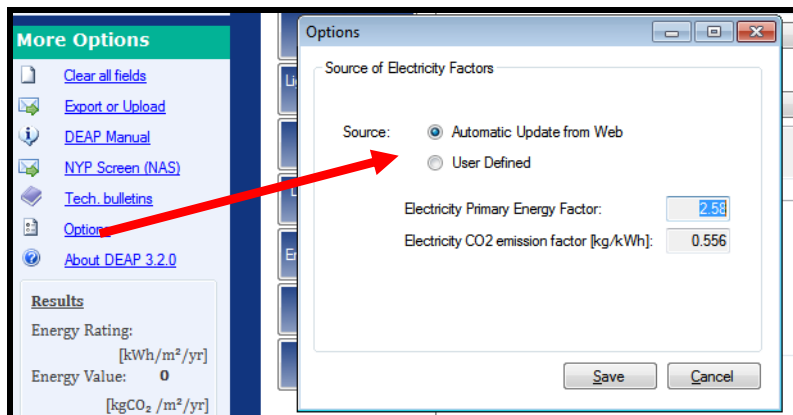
More Options

Clear all fields

Export or Upload

DEAP Manual

NYP Screen (NAS)

Tech. bulletins

Options

About DEAP 3.2.0

Results

Energy Rating: [kWh/m²/yr]

Energy Value: 0 [kgCO$_2$ /m²/yr]

Options

Source of Electricity Factors

Source: Automatic Update from Web

User Defined

Electricity Primary Energy Factor: 2.58

Electricity CO2 emission factor [kg/kWh]: 0.556

Save

Cancel